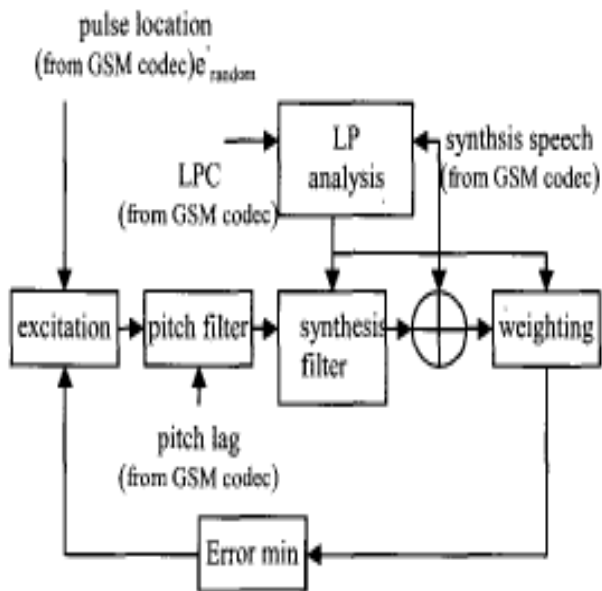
pulse location (from GSM codec)$e'_{random}$

LP analysis

synthsis speech (from GSM codec)

LPC (from GSM codec)

excitation

pitch filter

synthesis filter

weighting

pitch lag (from GSM codec)

Error min